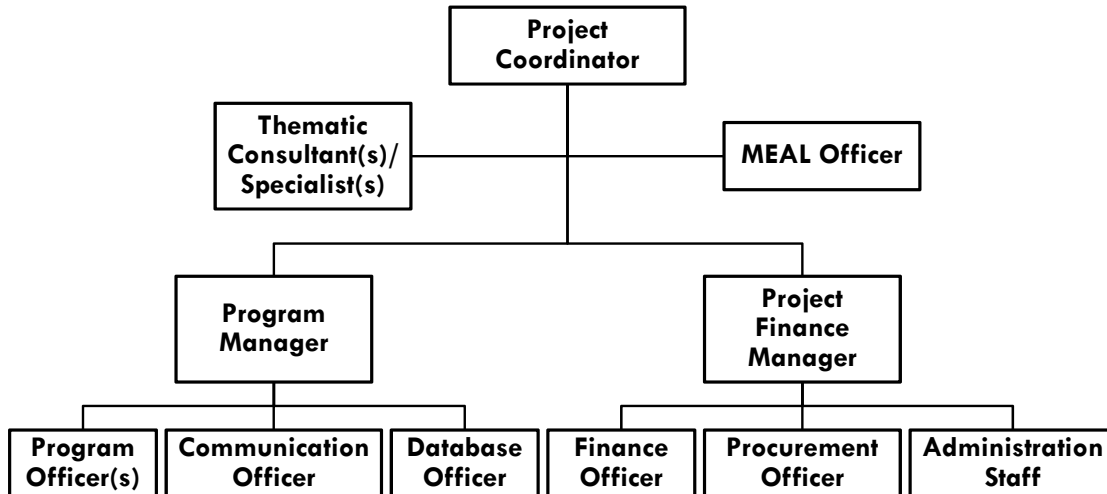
Project Coordinator

Thematic Consultant(s)/ Specialist(s)

MEAL Officer

Program Manager

Project Finance Manager

Program Officer(s)

Communication Officer

Database Officer

Finance Officer

Procurement Officer

Administration Staff